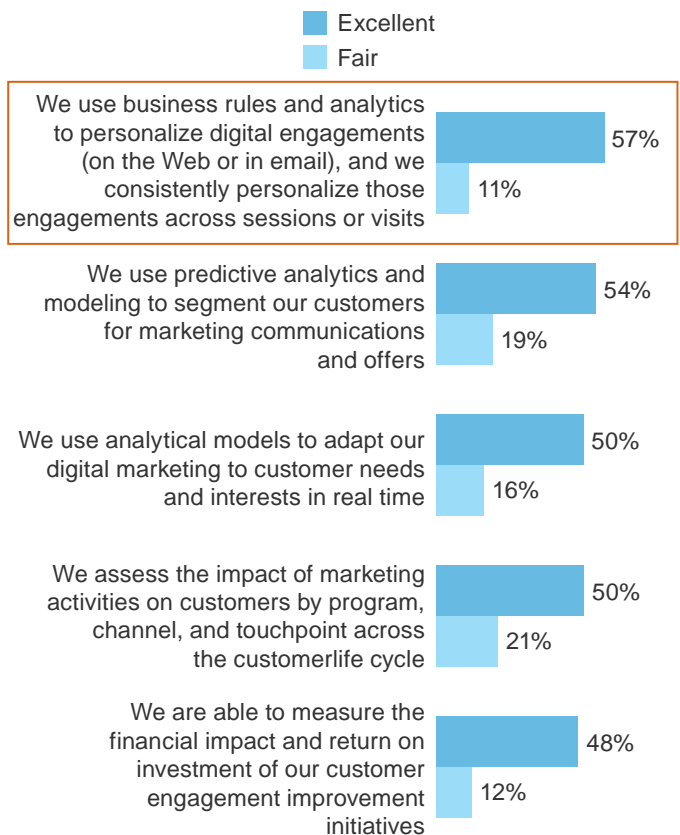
Excellent
Fair

We use business rules and analytics to personalize digital engagements (on the Web or in email), and we consistently personalize those engagements across sessions or visits
57%
11%

We use predictive analytics and modeling to segment our customers for marketing communications and offers
54%
19%

We use analytical models to adapt our digital marketing to customer needs and interests in real time
50%
16%

We assess the impact of marketing activities on customers by program, channel, and touchpoint across the customerlife cycle
50%
21%

We are able to measure the financial impact and return on investment of our customer engagement improvement initiatives
48%
12%